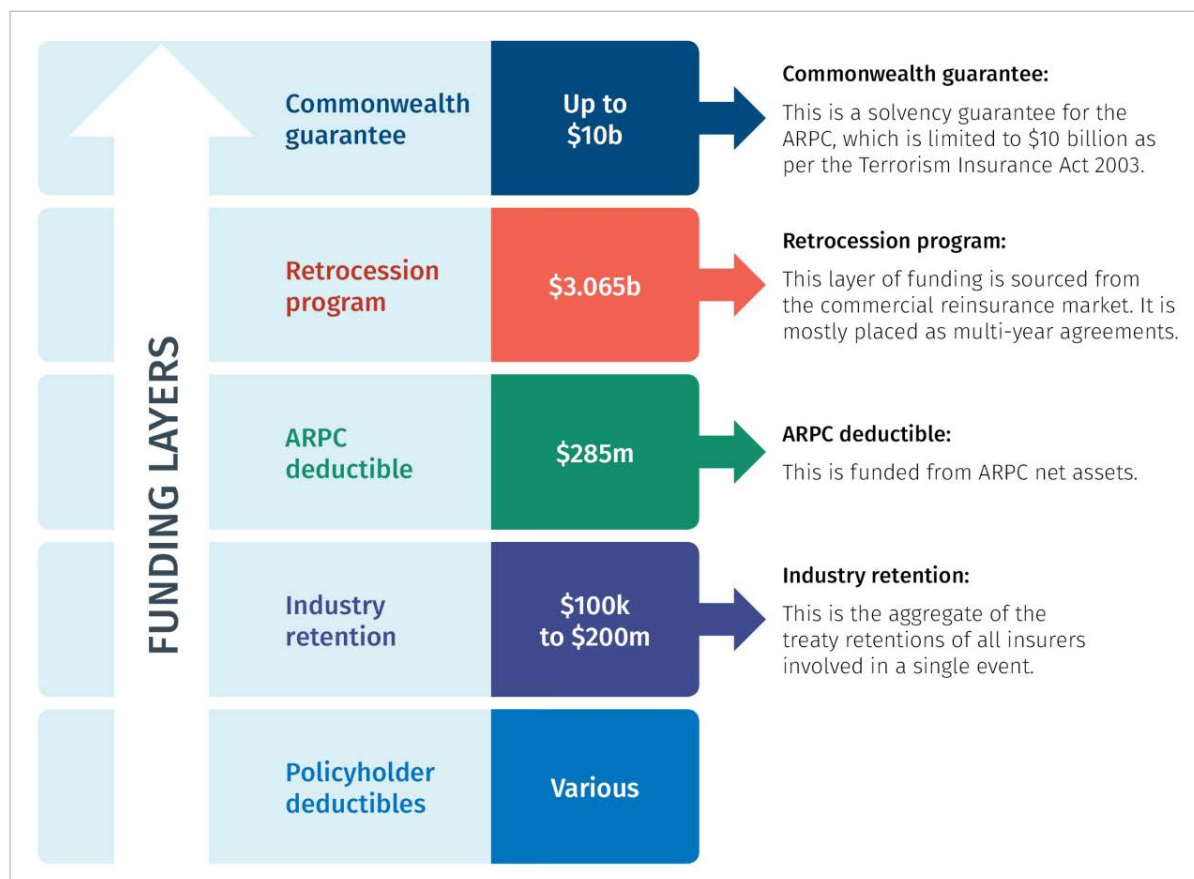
FUNDING LAYERS

Commonwealth guarantee

Up to \$10b

Commonwealth guarantee:

This is a solvency guarantee for the ARPC, which is limited to \$10 billion as per the Terrorism Insurance Act 2003.

Retrocession program

\$3.065b

Retrocession program:

This layer of funding is sourced from the commercial reinsurance market. It is mostly placed as multi-year agreements.

ARPC deductible

\$285m

ARPC deductible:

This is funded from ARPC net assets.

Industry retention

\$100k to \$200m

Industry retention:

This is the aggregate of the treaty retentions of all insurers involved in a single event.

Policyholder deductibles

Various